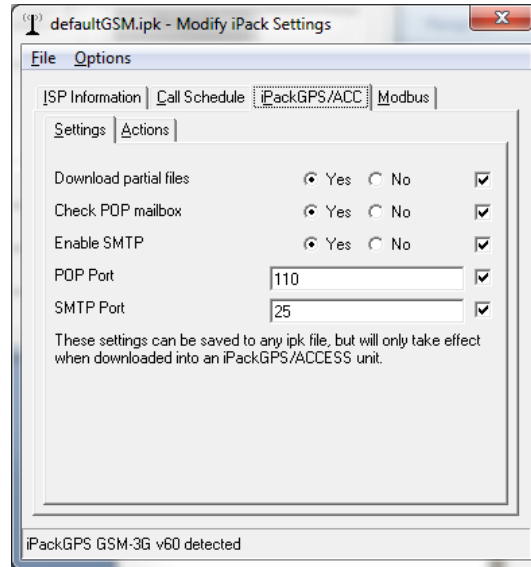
defaultGSM.ipk - Modify iPack Settings

File Options

ISP Information | Call Schedule | iPackGPS/ACC | Modbus

Settings | Actions

Download partial files ● Yes ○ No ☑

Check POP mailbox ● Yes ○ No ☑

Enable SMTP ● Yes ○ No ☑

POP Port 110 ☑

SMTP Port 25 ☑

These settings can be saved to any ipk file, but will only take effect when downloaded into an iPackGPS/ACCESS unit.

iPackGPS GSM-3G v60 detected